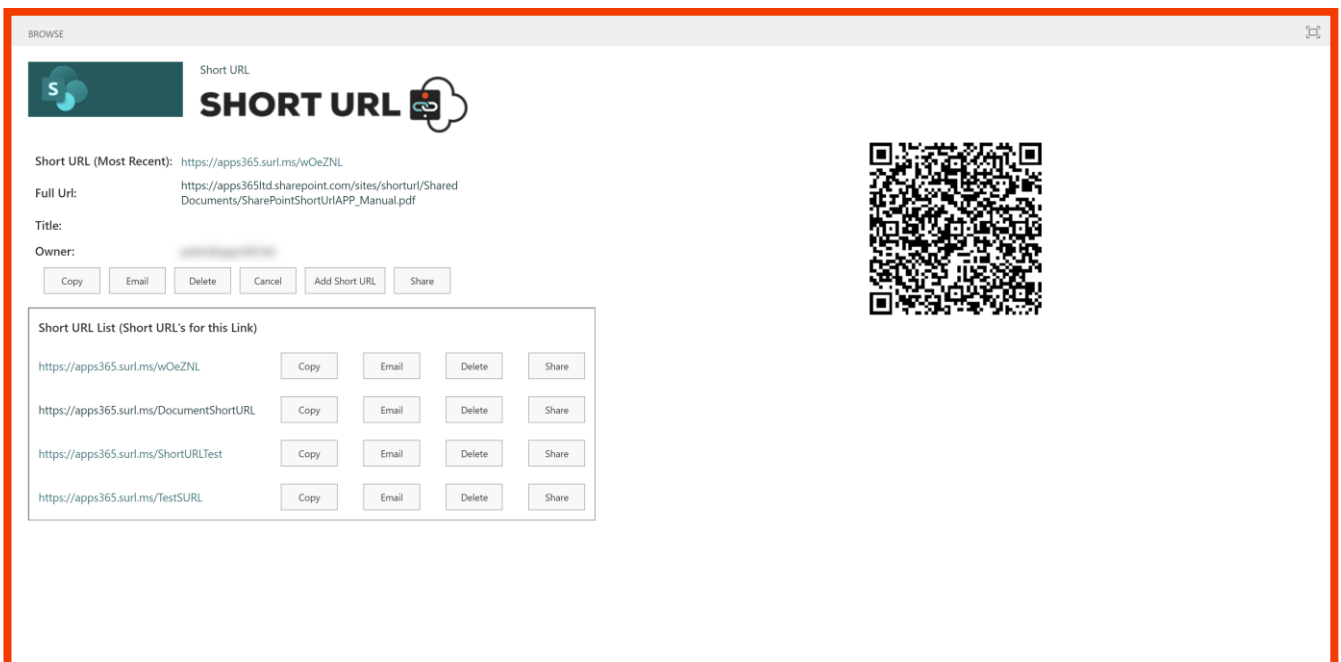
BROWSE

S

Short URL

SHORT URL

Short URL (Most Recent): https://apps365.surl.ms/wOeZNL

Full Url: https://apps365ltd.sharepoint.com/sites/shorturl/Shared Documents/SharePointShortUrlAPP_Manual.pdf

Title:

Owner: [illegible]

Copy Email Delete Cancel Add Short URL Share

Short URL List (Short URL's for this Link)

| | | | | |
|---|---|---|---|---|
| https://apps365.surl.ms/wOeZNL | Copy | Email | Delete | Share |
| https://apps365.surl.ms/DocumentShortURL | Copy | Email | Delete | Share |
| https://apps365.surl.ms/ShortURLTest | Copy | Email | Delete | Share |
| https://apps365.surl.ms/TestSURL | Copy | Email | Delete | Share |